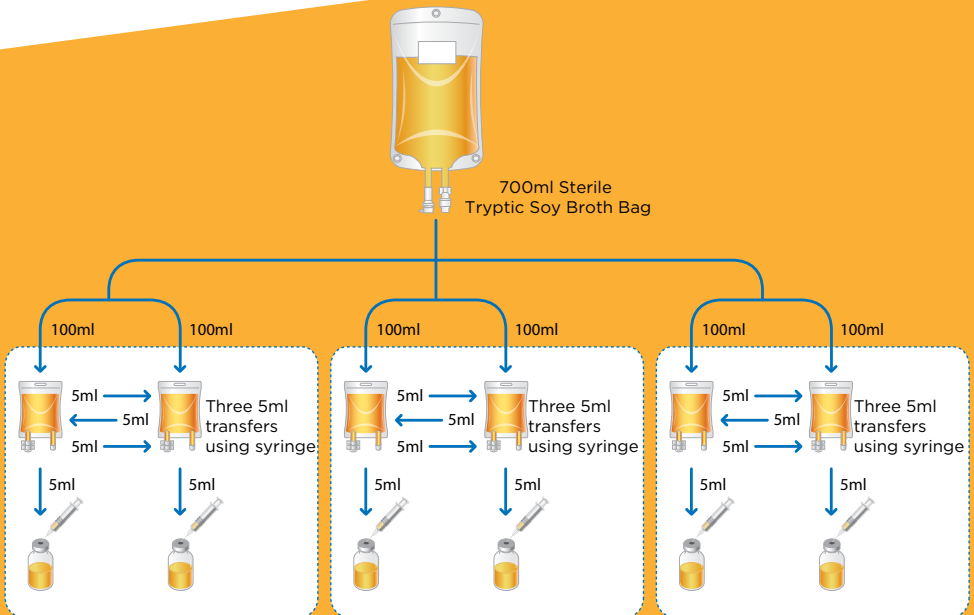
700ml Sterile
Tryptic Soy Broth Bag

100ml
100ml
5ml
5ml
5ml
Three 5ml transfers using syringe
5ml
5ml

100ml
100ml
5ml
5ml
5ml
Three 5ml transfers using syringe
5ml
5ml

100ml
100ml
5ml
5ml
5ml
Three 5ml transfers using syringe
5ml
5ml